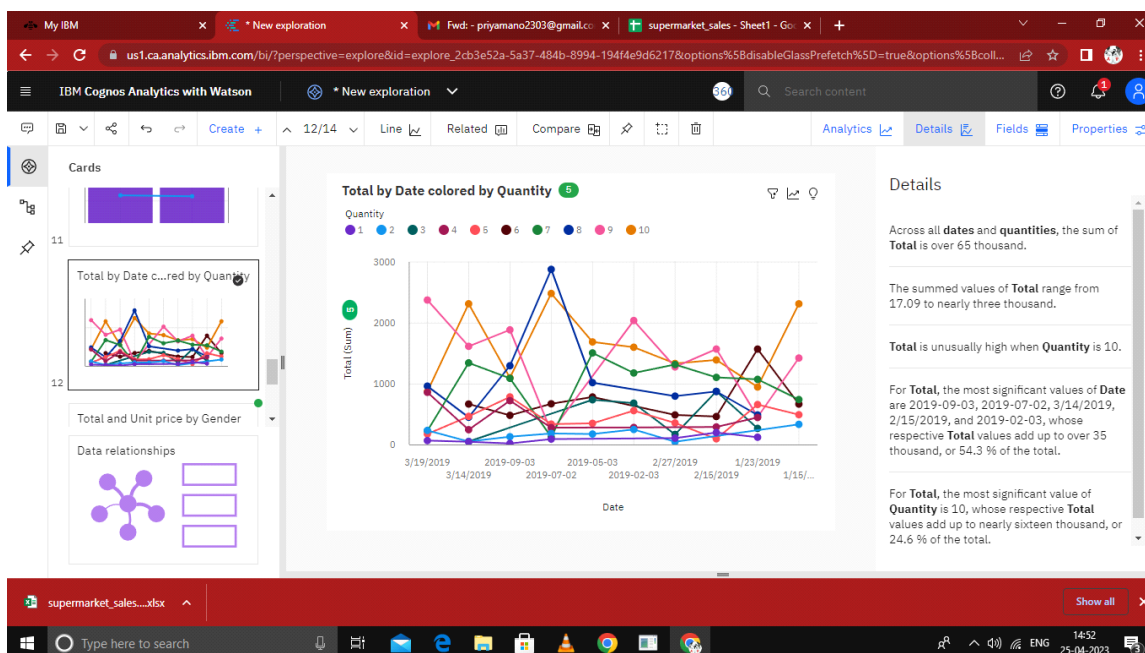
My IBM
* New exploration
Fwd: - priyamano2303@gmail.co
supermarket_sales - Sheet1 - Go
us1.ca.analytics.ibm.com/bi/?perspective=explore&id=explore_2cb3e52a-5a37-484b-8994-194f4e9d6217&options%5BdisableGlassPrefetch%5D=true&options%5Bcoll...

IBM Cognos Analytics with Watson
* New exploration
360
Search content

Create + 12/14 Line Related Compare
Analytics Details Fields Properties

Cards
11
Total by Date c...red by Quantity
12
Total and Unit price by Gender
Data relationships

Total by Date colored by Quantity 5
Quantity
1 2 3 4 5 6 7 8 9 10
3000
2000
1000
0
Total (Sum)
3/19/2019 2019-09-03 2019-05-03 2/27/2019 1/23/2019
3/14/2019 2019-07-02 2019-02-03 2/15/2019 1/15/...
Date

Details

Across all dates and quantities, the sum of Total is over 65 thousand.

The summed values of Total range from 17.09 to nearly three thousand.

Total is unusually high when Quantity is 10.

For Total, the most significant values of Date are 2019-09-03, 2019-07-02, 3/14/2019, 2/15/2019, and 2019-02-03, whose respective Total values add up to over 35 thousand, or 54.3 % of the total.

For Total, the most significant value of Quantity is 10, whose respective Total values add up to nearly sixteen thousand, or 24.6 % of the total.

supermarket_sales....xlsx
Show all
Type here to search
ENG
14:52
25-04-2023